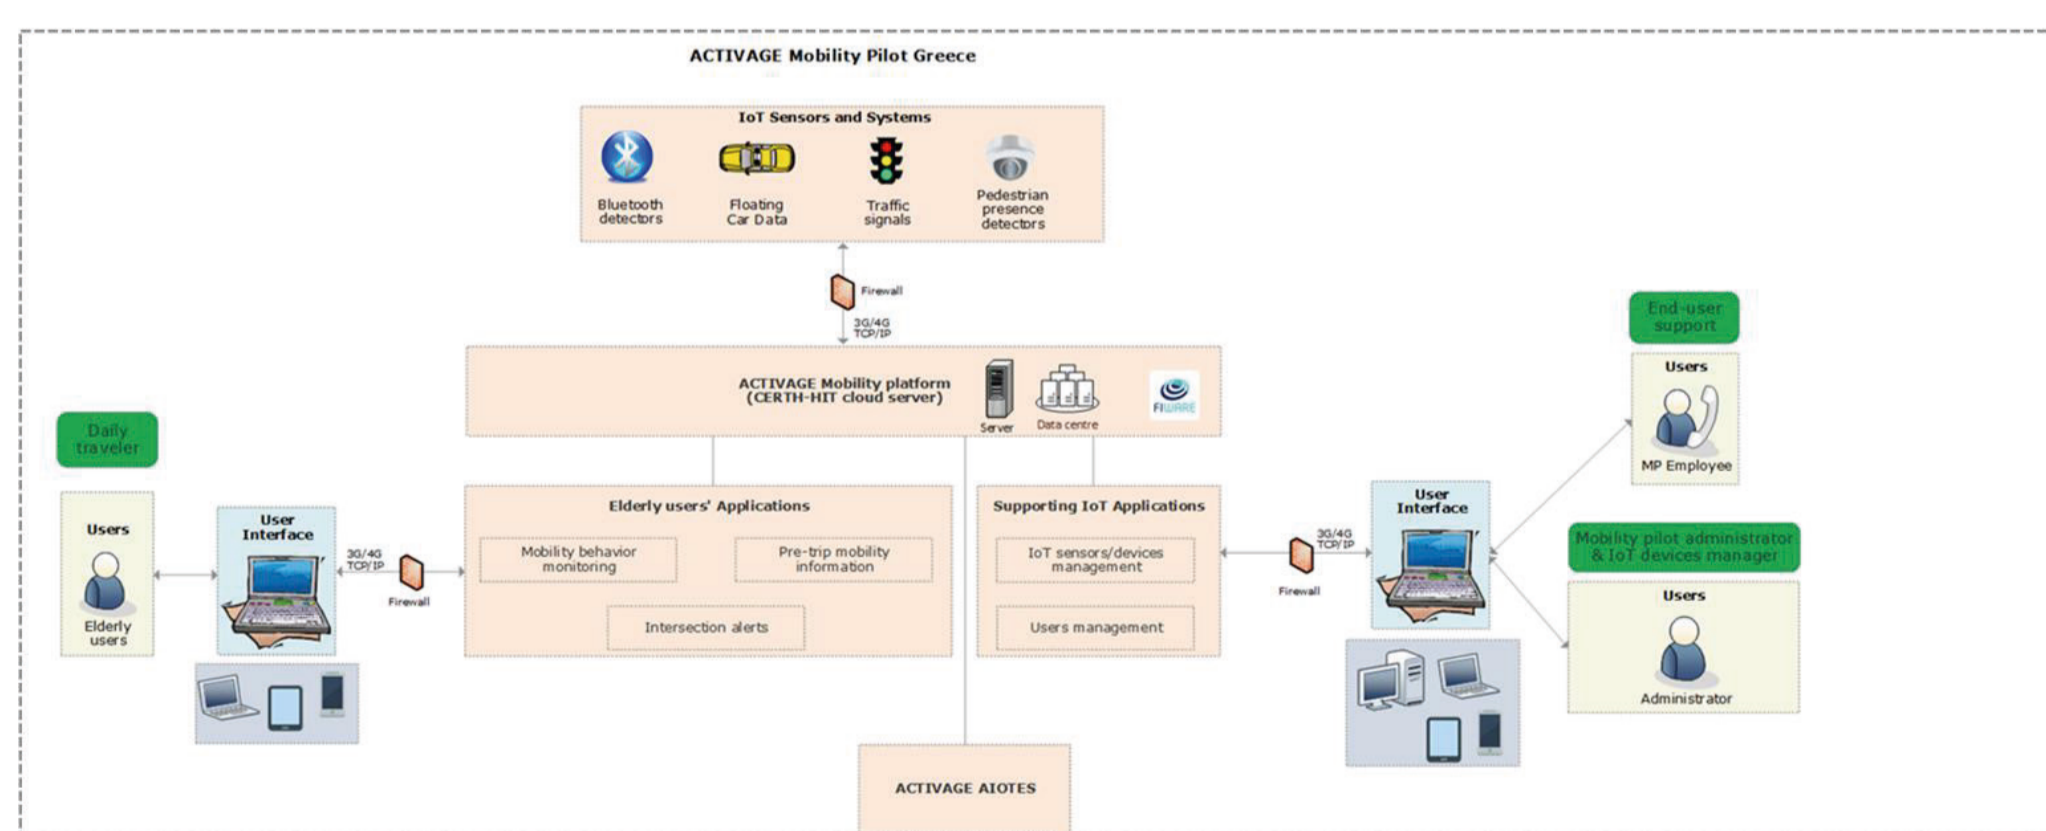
ACTIVAGE Mobility Pilot Greece

IoT Sensors and Systems

Bluetooth detectors

Floating Car Data

Traffic signals

Pedestrian presence detectors

Firewall

3G/4G TCP/IP

ACTIVAGE Mobility platform (CERTH-HIT cloud server)

Server

Data centre

FIWARE

End-user support

Users

MP Employee

Daily traveler

Users

Elderly users

User Interface

3G/4G TCP/IP

Firewall

Elderly users' Applications

Mobility behavior monitoring

Pre-trip mobility information

Intersection alerts

Supporting IoT Applications

IoT sensors/devices management

Users management

3G/4G TCP/IP

Firewall

User Interface

Mobility pilot administrator & IoT devices manager

Users

Administrator

ACTIVAGE AIOTES